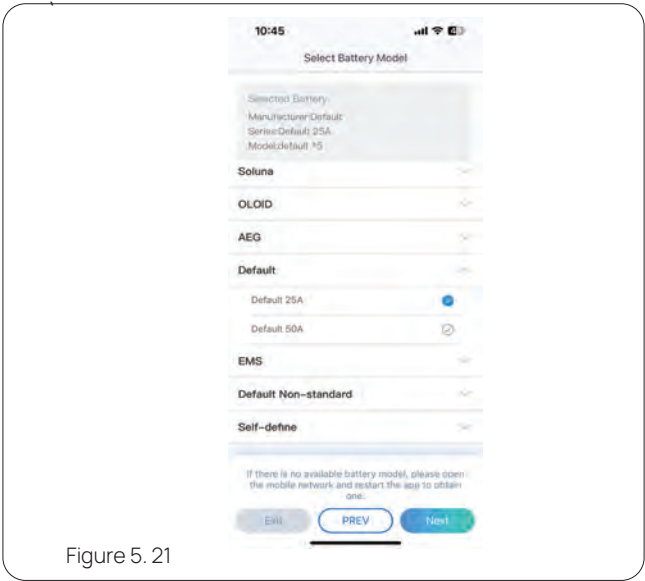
10:45

Select Battery Model

Selected Battery:
Manufacturer:Default
Series:Default 25A
Model:default *5

Soluna

OLOID

AEG

Default

Default 25A

Default 50A

EMS

Default Non-standard

Self-define

If there is no available battery model, please open the mobile network and restart the app to obtain one.

Exit

PREV

Next

Figure 5. 21